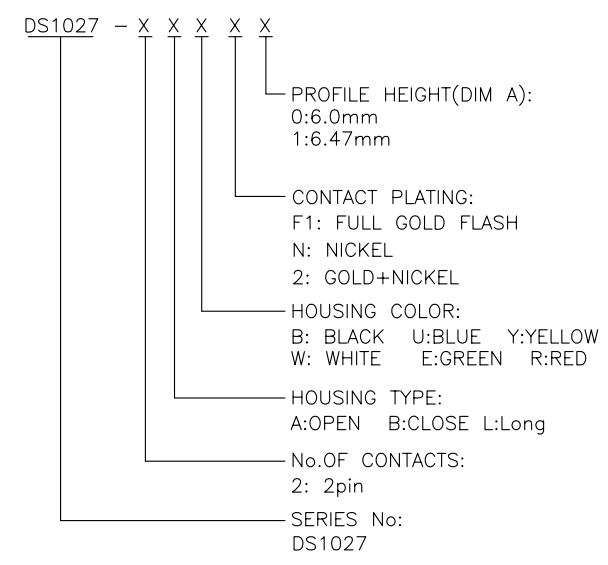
DS1027 – X X X X X

PROFILE HEIGHT(DIM A):
0:6.0mm
1:6.47mm

CONTACT PLATING:
F1: FULL GOLD FLASH
N: NICKEL
2: GOLD+NICKEL

HOUSING COLOR:
B: BLACK U:BLUE Y:YELLOW
W: WHITE E:GREEN R:RED

HOUSING TYPE:
A:OPEN B:CLOSE L:Long

No.OF CONTACTS:
2: 2pin

SERIES No:
DS1027